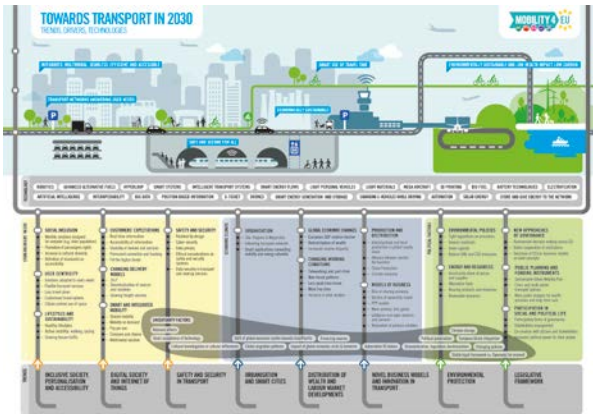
TOWARDS TRANSPORT IN 2030
TRENDS, DRIVERS, TECHNOLOGIES

MOBILITY4EU

INTEGRATED MULTIMODAL SEAMLESS, EFFICIENT AND ACCESSIBLE

TRANSPORT NETWORK INDIVIDUAL USER NEEDS

SMART USE OF TRANSPORT

ENVIRONMENTALLY SUSTAINABLE AND LOW IMPACT ON CLIMATE

SAFE AND SECURE FOR ALL

ROBOTICS
ADVANCED ALTERNATIVE FUELS
HYPERLOOP
SMART SYSTEMS
INTELLIGENT TRANSPORT SYSTEMS
SMART ENERGY FLOWS
LIGHT PERSONAL VEHICLES
LIGHT MATERIALS
MEGA AIRCRAFT
3D PRINTING
BIO FUEL
BATTERY TECHNOLOGIES
ELECTRIFICATION
ARTIFICIAL INTELLIGENCE
INTEROPERABILITY
BIG DATA
POSITION BASED INFORMATION
E-TICKET
SMART ENERGY GENERATION AND STORAGE
AUTOMATION
SOLAR ENERGY

SOCIAL INCLUSION
USER CENTRICITY
LIFESTYLES AND SUSTAINABILITY

CUSTOMERS' EXPECTATIONS
CHANGING DELIVERY MODELS
SMART AND INTEGRATED MOBILITY

SAFETY AND SECURITY

URBANISATION

GLOBAL ECONOMIC CHANGES
CHANGING WORKING CONDITIONS

PRODUCTION AND DISTRIBUTION
MODELS OF BUSINESS

ENVIRONMENTAL POLICIES
ENERGY AND RESOURCES

NEW APPROACHES OF GOVERNANCE
PUBLIC PLANNING AND FUNDING INSTRUMENTS
PARTICIPATION IN SOCIAL AND POLITICAL LIFE

INCLUSIVE SOCIETY, PERSONALISATION AND ACCESSIBILITY
DIGITAL SOCIETY AND INTERNET OF THINGS
SAFETY AND SECURITY IN TRANSPORT
URBANISATION AND SMART CITIES
DISTRIBUTION OF WEALTH AND LABOUR MARKET DEVELOPMENTS
NOVEL BUSINESS MODELS AND INNOVATION IN TRANSPORT
ENVIRONMENTAL PROTECTION
LEGISLATIVE FRAMEWORK